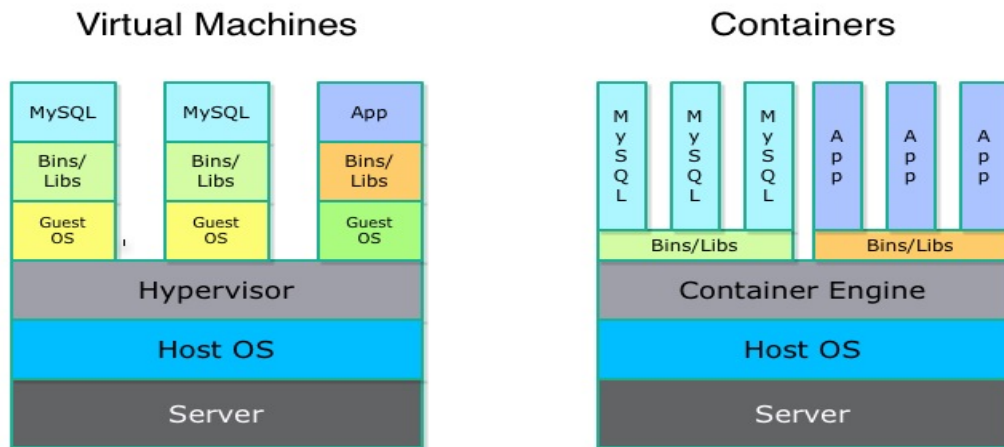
Virtual Machines

| MySQL | MySQL | App |
|---|---|---|
| Bins/ Libs | Bins/ Libs | Bins/ Libs |
| Guest OS | Guest OS | Guest OS |

Hypervisor

Host OS

Server

Containers

M y S Q L

M y S Q L

M y S Q L

A p p

A p p

A p p

Bins/Libs

Bins/Libs

Container Engine

Host OS

Server